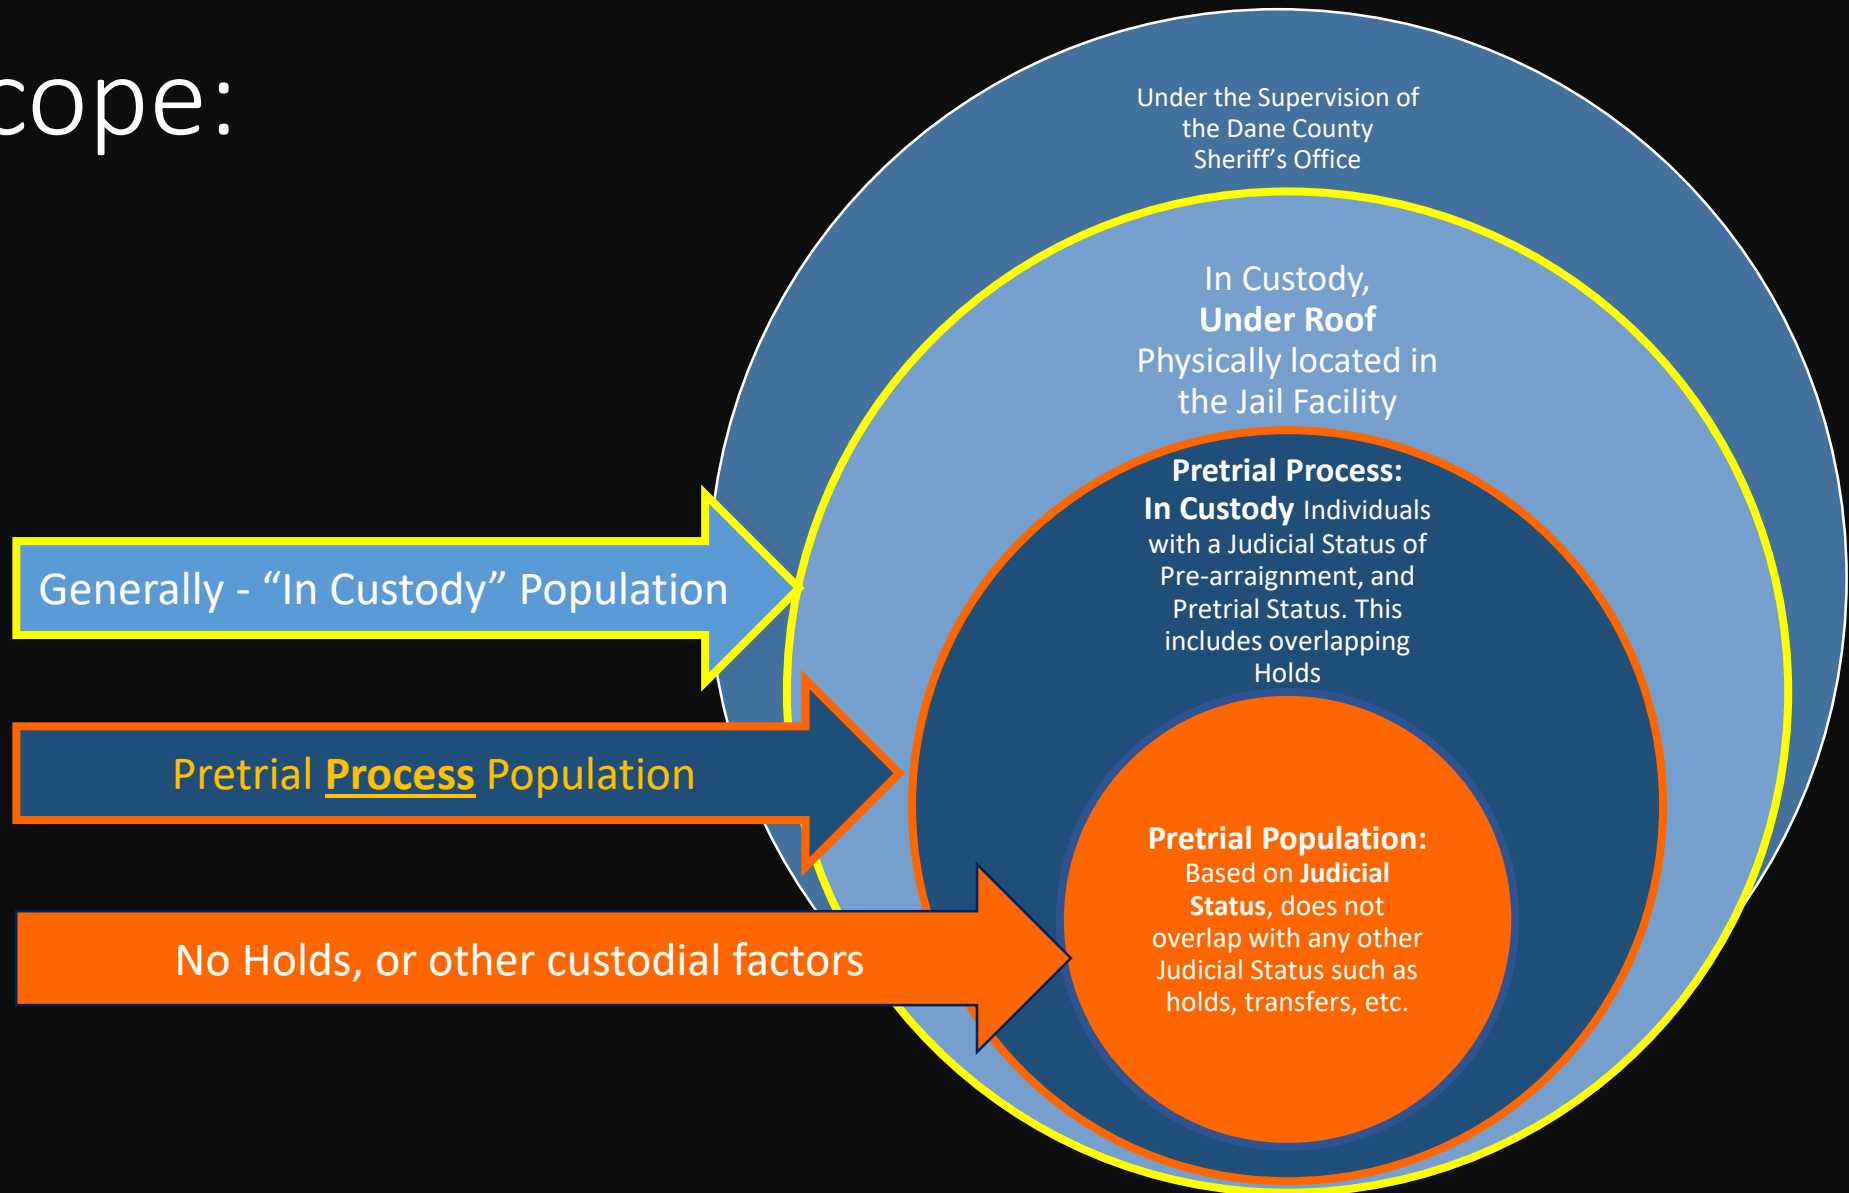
cope:

Under the Supervision of the Dane County Sheriff's Office

In Custody, **Under Roof** Physically located in the Jail Facility

**Pretrial Process: In Custody** Individuals with a Judicial Status of Pre-arraignment, and Pretrial Status. This includes overlapping Holds

**Pretrial Population:** Based on **Judicial Status**, does not overlap with any other Judicial Status such as holds, transfers, etc.

Generally - "In Custody" Population

Pretrial **Process** Population

No Holds, or other custodial factors